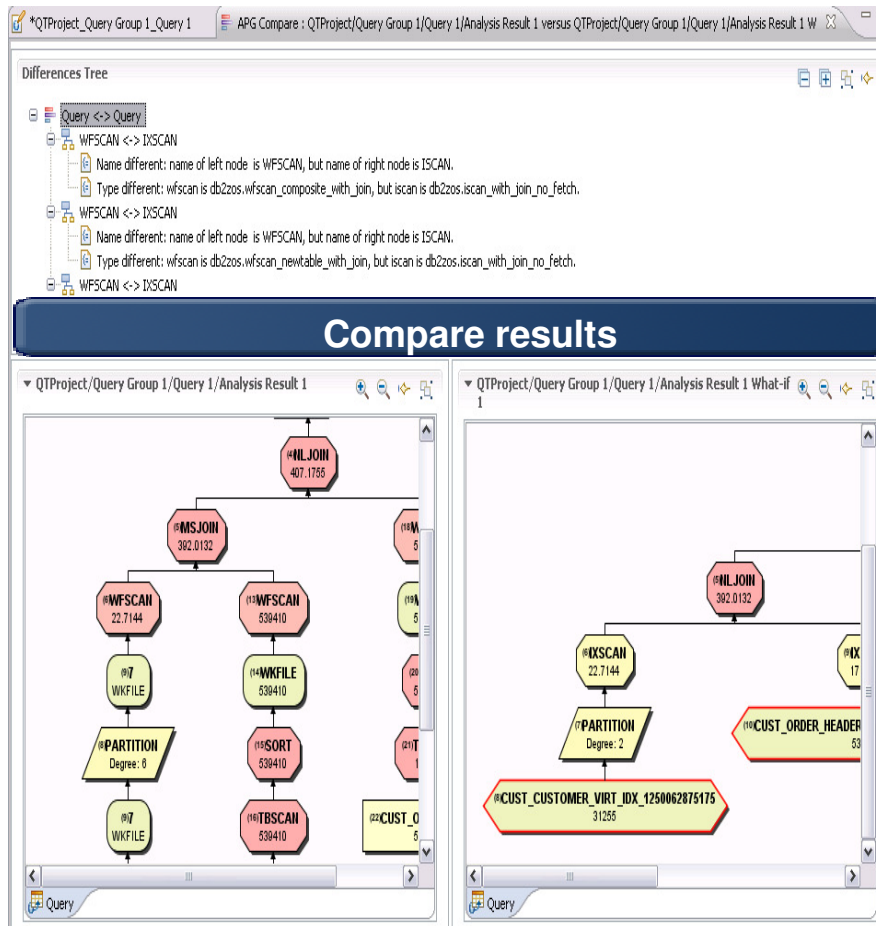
*QTProject_Query Group 1_Query 1
APG Compare : QTProject/Query Group 1/Query 1/Analysis Result 1 versus QTProject/Query Group 1/Query 1/Analysis Result 1 W

Differences Tree

Query <-> Query
WFSCAN <-> IXSCAN
Name different: name of left node is WFSCAN, but name of right node is ISCAN.
Type different: wfscan is db2zos.wfscan_composite_with_join, but iscan is db2zos.iscan_with_join_no_fetch.
WFSCAN <-> IXSCAN
Name different: name of left node is WFSCAN, but name of right node is ISCAN.
Type different: wfscan is db2zos.wfscan_newtable_with_join, but iscan is db2zos.iscan_with_join_no_fetch.
WFSCAN <-> IXSCAN

Compare results

QTProject/Query Group 1/Query 1/Analysis Result 1

(4)NLJOIN
407.1765
(5)MSJOIN
392.0132
(18)M
5
(6)WFSCAN
22.7144
(13)WFSCAN
539410
(19)
(9)7
WKFILE
(14)WKFILE
539410
(20)
5
(8)PARTITION
Degree: 6
(15)SORT
539410
(21)T
5
(9)7
WKFILE
(16)TBSCAN
539410
(22)CUST_O
5
Query

QTProject/Query Group 1/Query 1/Analysis Result 1 What-if 1

(5)NLJOIN
392.0132
(6)IXSCAN
22.7144
(9)IX
17
(7)PARTITION
Degree: 2
(10)CUST_ORDER_HEADER
53
(8)CUST_CUSTOMER_VIRT_IDX_1250062875175
31255
Query